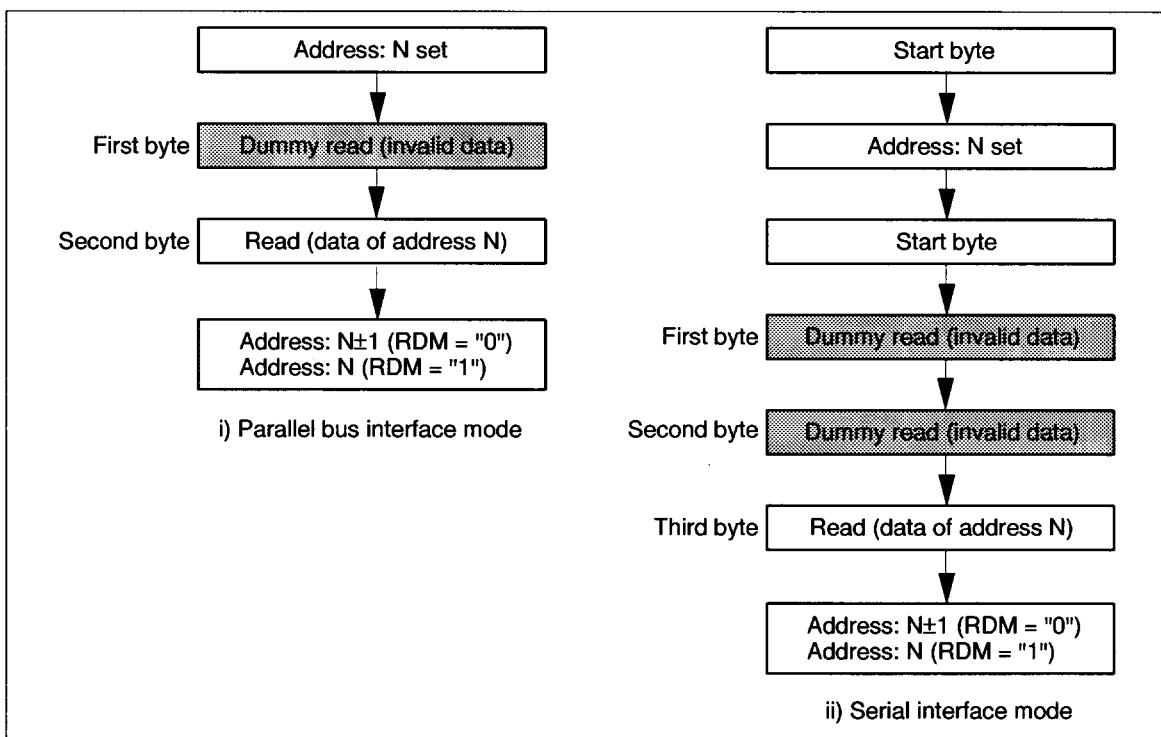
Address: N set

First byte Dummy read (invalid data)

Second byte Read (data of address N)

Address: N±1 (RDM = "0")
Address: N (RDM = "1")

i) Parallel bus interface mode

Start byte

Address: N set

Start byte

First byte Dummy read (invalid data)

Second byte Dummy read (invalid data)

Third byte Read (data of address N)

Address: N±1 (RDM = "0")
Address: N (RDM = "1")

ii) Serial interface mode